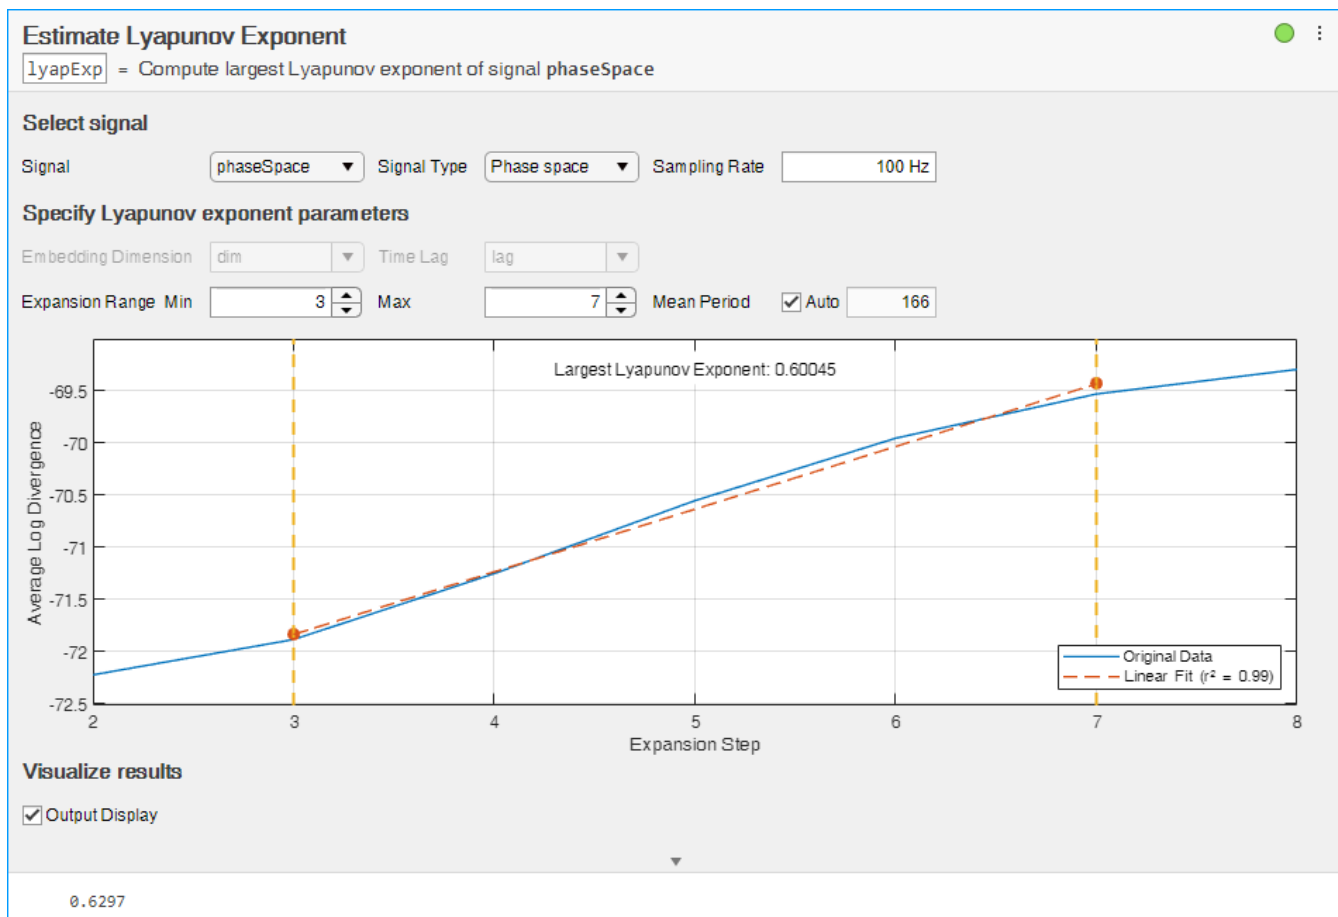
Estimate Lyapunov Exponent
lyapExp = Compute largest Lyapunov exponent of signal phaseSpace

Select signal

Signal phaseSpace Signal Type Phase space Sampling Rate 100 Hz

Specify Lyapunov exponent parameters

Embedding Dimension dim Time Lag lag

Expansion Range Min 3 Max 7 Mean Period Auto 166

Largest Lyapunov Exponent: 0.60045

Average Log Divergence

-69.5
-70
-70.5
-71
-71.5
-72
-72.5

2 3 4 5 6 7 8

Expansion Step

Original Data
Linear Fit ($r^2$ = 0.99)

Visualize results

Output Display

0.6297